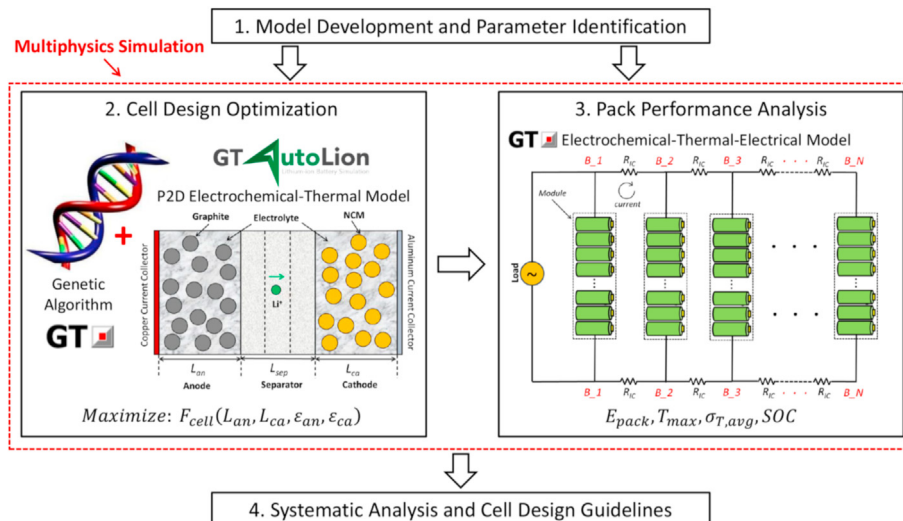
1. Model Development and Parameter Identification

Multiphysics Simulation

2. Cell Design Optimization

GT AutoLion
Lithium-ion Battery Simulation

P2D Electrochemical-Thermal Model

Genetic Algorithm

GT

Graphite

Electrolyte

NCM

Copper Current Collector

Aluminum Current Collector

$Li^+$

$L_{an}$
Anode

$L_{sep}$
Separator

$L_{ca}$
Cathode

$Maximize: F_{cell}(L_{an}, L_{ca}, \varepsilon_{an}, \varepsilon_{ca})$

3. Pack Performance Analysis

GT Electrochemical-Thermal-Electrical Model

B_1 $R_{IC}$ B_2 $R_{IC}$ B_3 $R_{IC}$ $R_{IC}$ B_N

Module

current

Load

B_1 $R_{IC}$ B_2 $R_{IC}$ B_3 $R_{IC}$ $R_{IC}$ B_N

$E_{pack}, T_{max}, \sigma_{T,avg}, SOC$

4. Systematic Analysis and Cell Design Guidelines